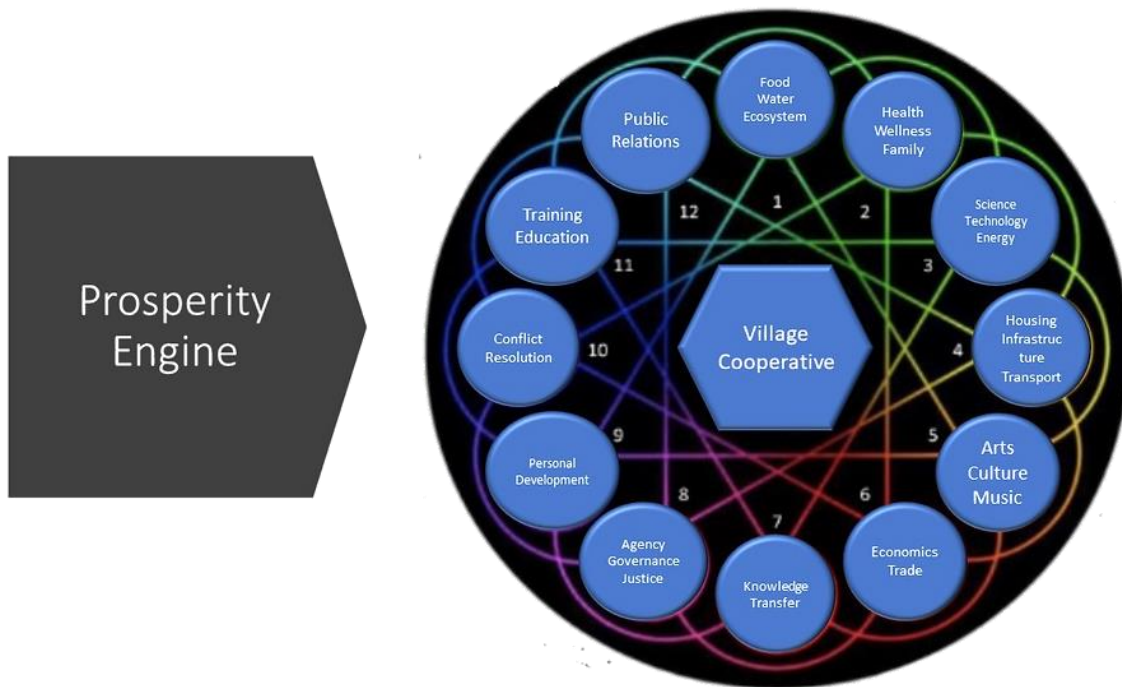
Prosperity Engine

Food Water Ecosystem

Health Wellness Family

Science Technology Energy

Housing Infrastruc ture Transport

Arts Culture Music

Economics Trade

Knowledge Transfer

Agency Governance Justice

Personal Development

Conflict Resolution

Training Education

Public Relations

Village Cooperative

1
2
3
4
5
6
7
8
9
10
11
12